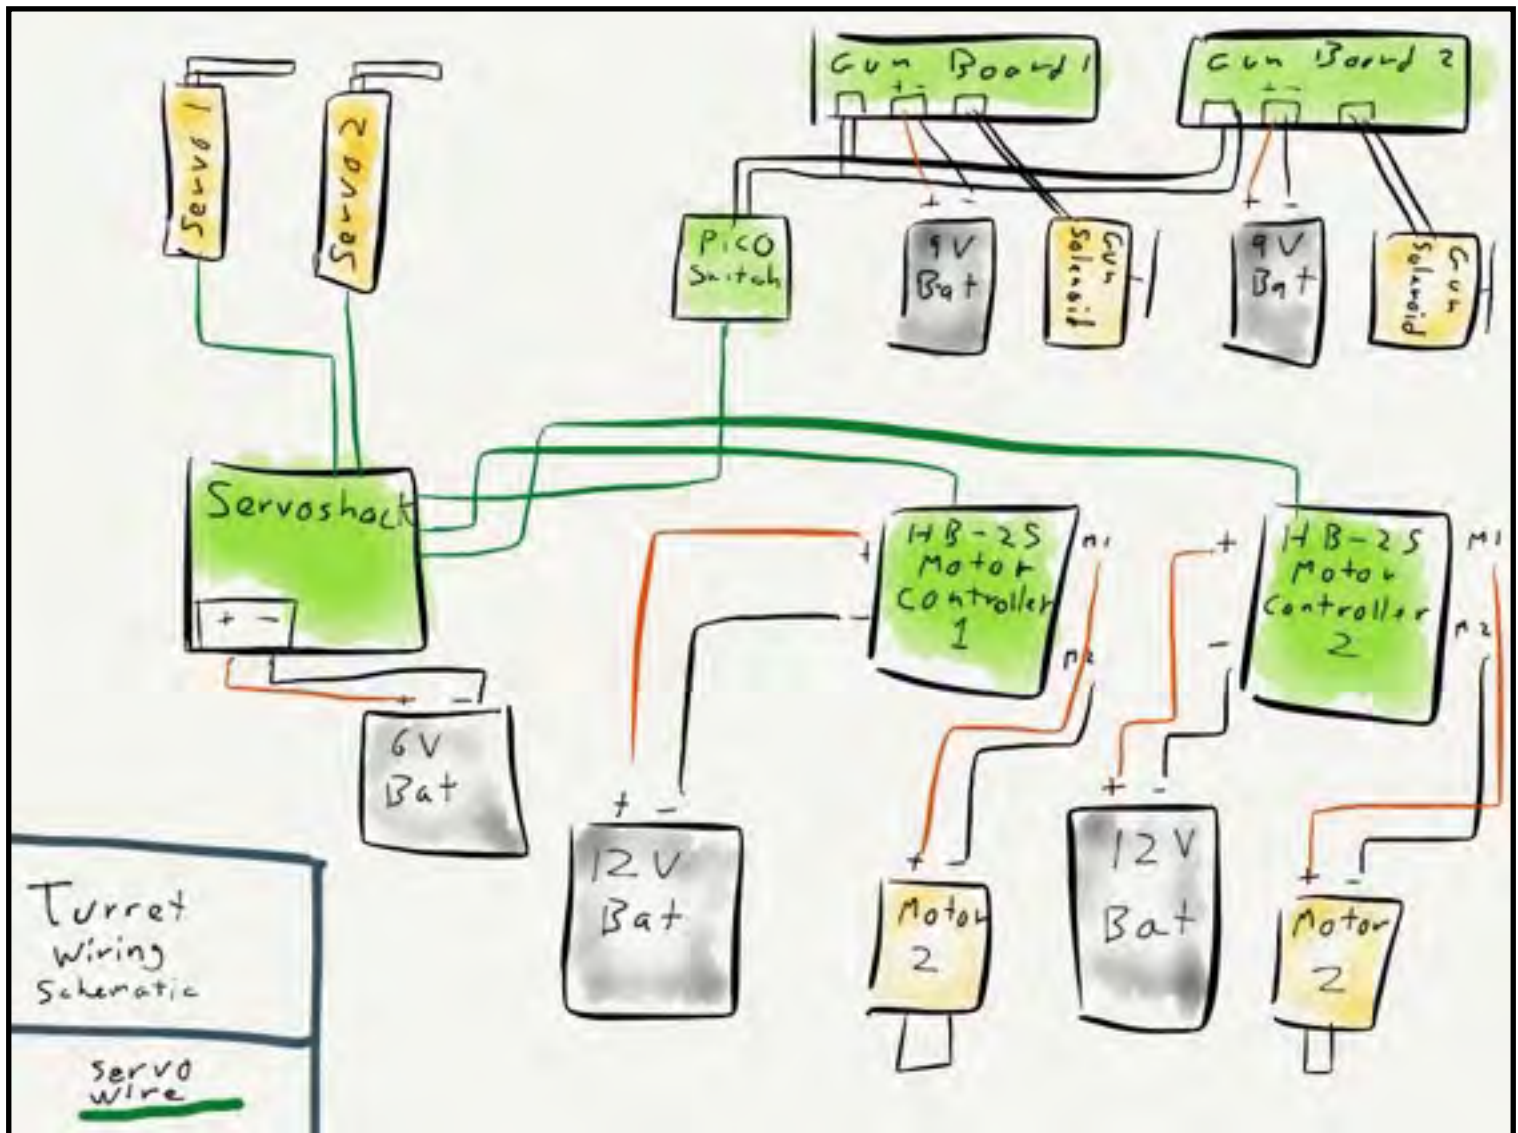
Gun Board 1

Gun Board 2

+ -

+ -

Servo 1

Servo 2

Pico Switch

+ -

9V Bat

Gun Solenoid

+ -

9V Bat

Gun Solenoid

Servoshock

+ -

+ -

6V Bat

HB-25 Motor Controller 1

+

-

M1

M2

HB-25 Motor Controller 2

+

-

M1

M2

+ -

12V Bat

+ -

Motor 2

+ -

12V Bat

+ -

Motor 2

Turret Wiring Schematic

Servo Wire